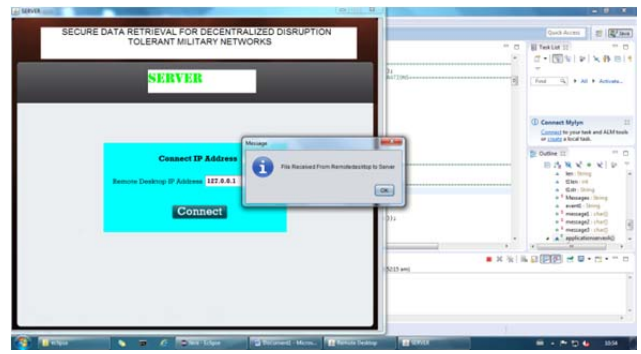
SERVER

SECURE DATA RETRIEVAL FOR DECENTRALIZED DISRUPTION TOLERANT MILITARY NETWORKS

SERVER

Connect IP Address

Remote Desktop IP Address 127.0.0.1

Connect

Message

File Received From Remotedesktop to Server

OK

Quick Access

Java

Task List

Find

All

Activate...

Connect Mylyn

Connect to your task and ALM tools or create a local task.

Outline

ten : String

f2etn : int

f2eh : String

Messages : String

event1 : String

message1 : char[]

message2 : char[]

message3 : char[]

applicationevent0()

Eclipse

Document1 - Micros...

Remote Desktop

SERVER

10:34